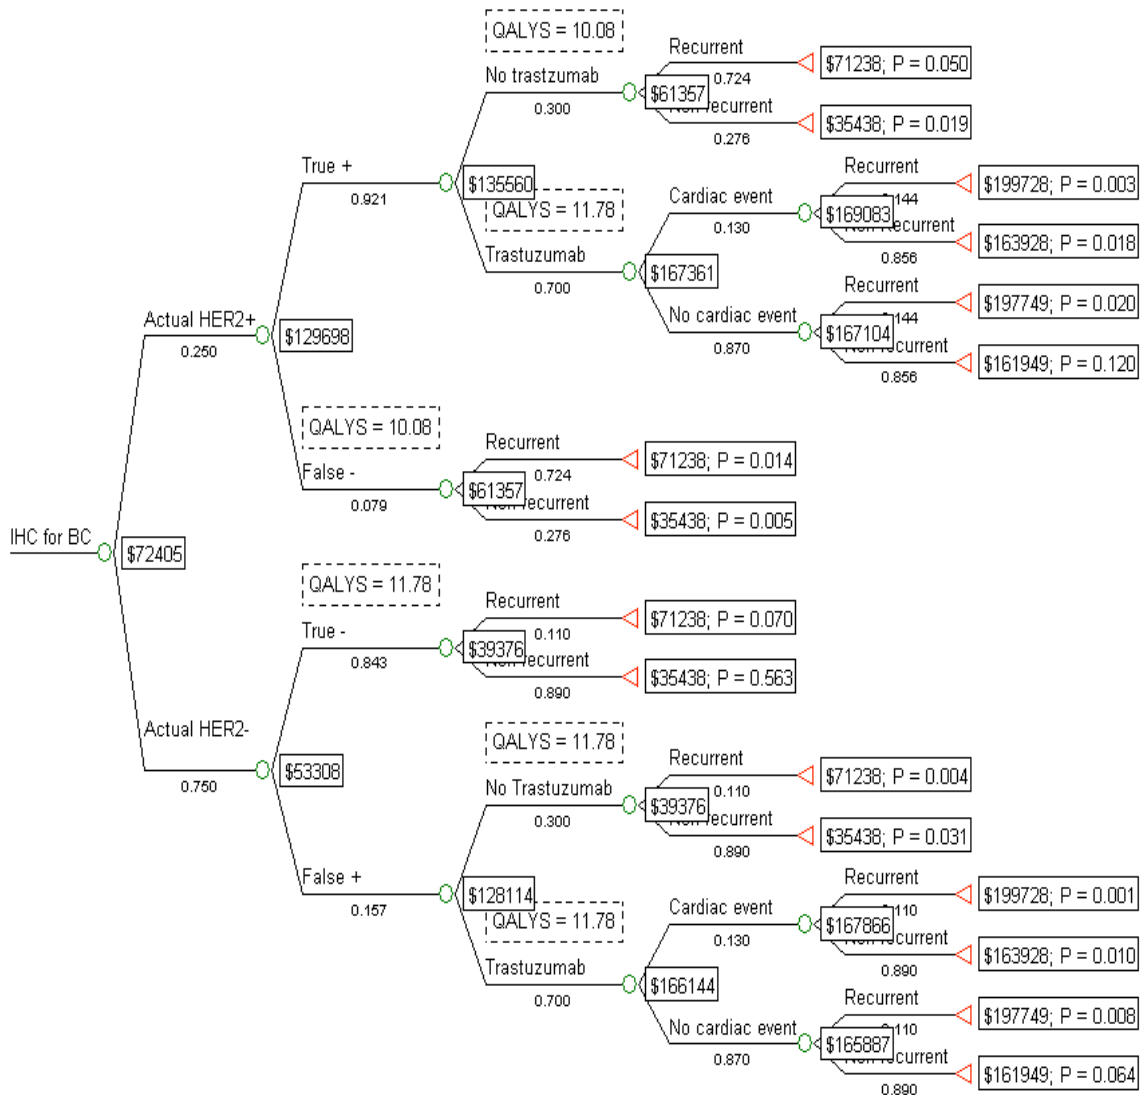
IHC for BC
$72405
Actual HER2+
0.250
$129698
True +
0.921
$135560
QALYS = 10.08
No trastzumab
0.300
$61357
Recurrent
0.724
$71238; P = 0.050
Non recurrent
0.276
$35438; P = 0.019
QALYS = 11.78
Trastuzumab
0.700
$167361
Cardiac event
0.130
$169083
Recurrent
0.144
$199728; P = 0.003
Non recurrent
0.856
$163928; P = 0.018
No cardiac event
0.870
$167104
Recurrent
0.144
$197749; P = 0.020
Non recurrent
0.856
$161949; P = 0.120
QALYS = 10.08
False -
0.079
$61357
Recurrent
0.724
$71238; P = 0.014
Non recurrent
0.276
$35438; P = 0.005
Actual HER2-
0.750
$53308
QALYS = 11.78
True -
0.843
$39376
Recurrent
0.110
$71238; P = 0.070
Non recurrent
0.890
$35438; P = 0.563
False +
0.157
$128114
QALYS = 11.78
No Trastuzumab
0.300
$39376
Recurrent
0.110
$71238; P = 0.004
Non recurrent
0.890
$35438; P = 0.031
QALYS = 11.78
Trastuzumab
0.700
$166144
Cardiac event
0.130
$167866
Recurrent
0.110
$199728; P = 0.001
Non recurrent
0.890
$163928; P = 0.010
No cardiac event
0.870
$165887
Recurrent
0.110
$197749; P = 0.008
Non recurrent
0.890
$161949; P = 0.064